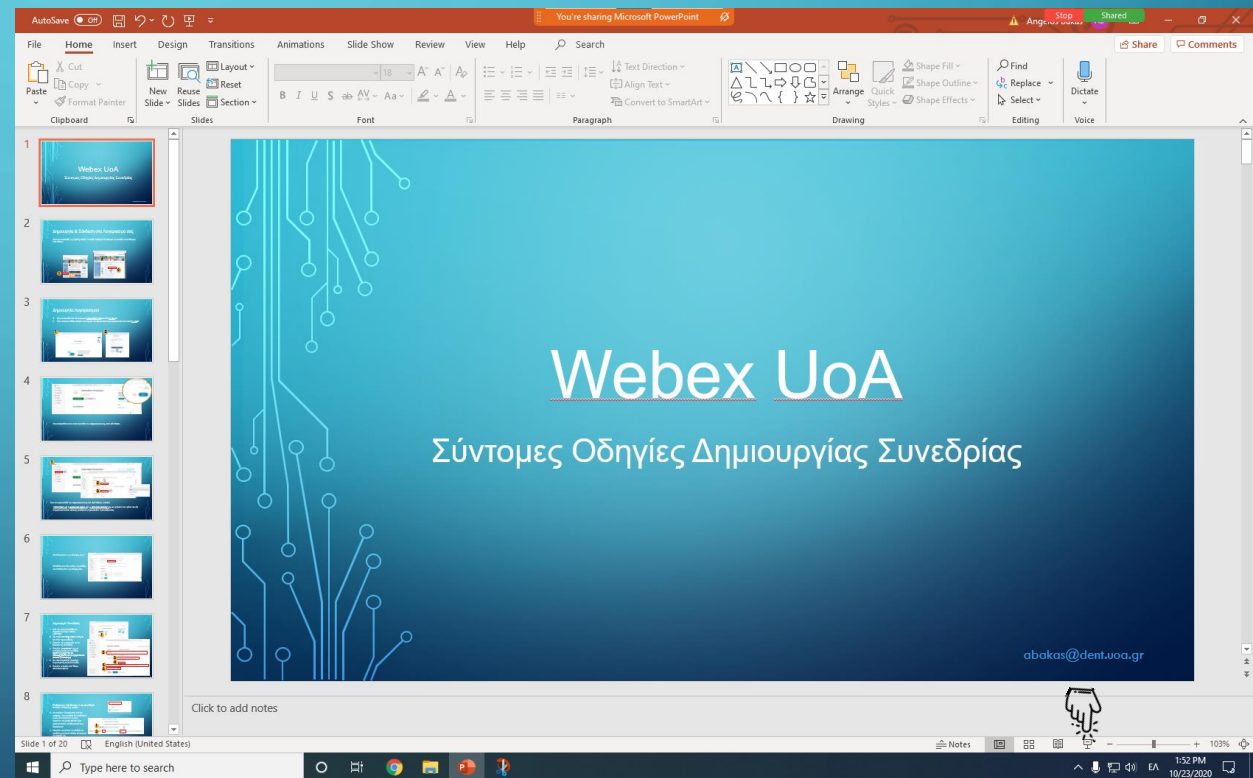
AutoSave Off

You're sharing Microsoft PowerPoint

Stop Shared

Angelos Bakas

File Home Insert Design Transitions Animations Slide Show Review View Help Search

Share Comments

Paste Cut Copy Format Painter Clipboard

New Slide Reuse Slides Layout Reset Section Slides

Font

Paragraph

Text Direction Align Text Convert to SmartArt

Arrange Quick Styles Shape Fill Shape Outline Shape Effects Drawing

Find Replace Select Editing

Dictate Voice

Webex UoA

Σύντομες Οδηγίες Δημιουργίας Συνεδρίας

abakas@dent.uoa.gr

Click to add notes

Slide 1 of 20 English (United States) Notes 103%

Type here to search

EΛ 1:52 PM 10/23/2020